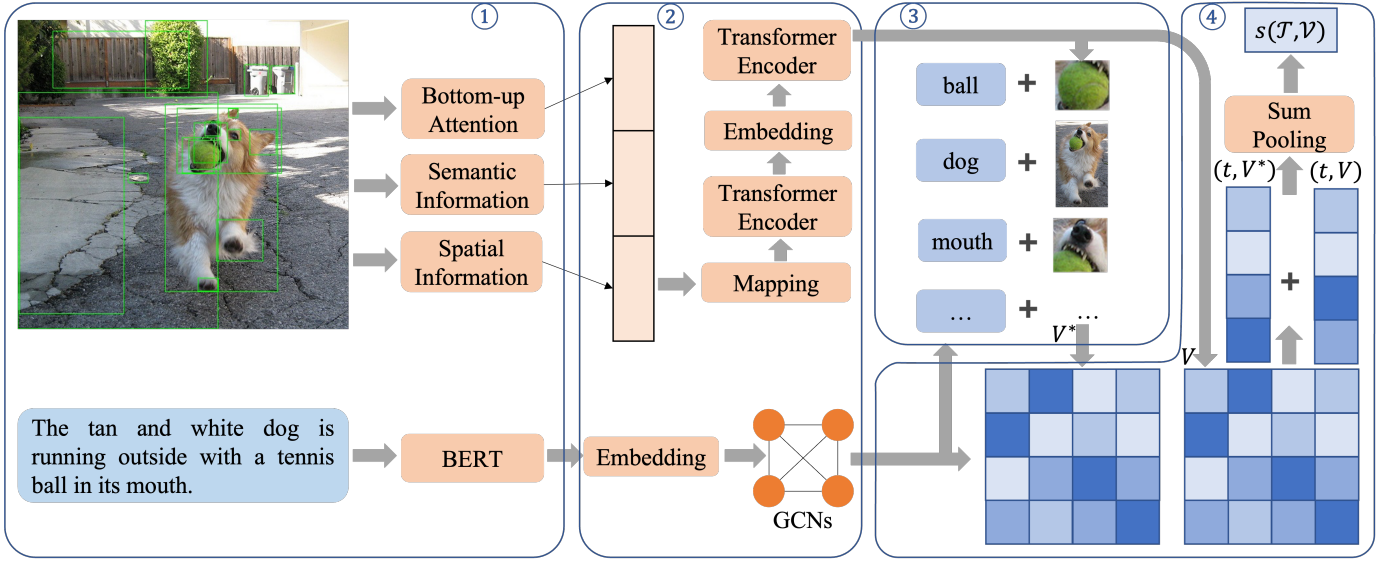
①

②

③

④

$s(\mathcal{T},\mathcal{V})$

Bottom-up Attention

Semantic Information

Spatial Information

Transformer Encoder

Embedding

Transformer Encoder

Mapping

ball +

dog +

mouth +

… + …

$V^*$

$V$

Sum Pooling

$(t, V^*)$

$(t, V)$

+

The tan and white dog is running outside with a tennis ball in its mouth.

BERT

Embedding

GCNs